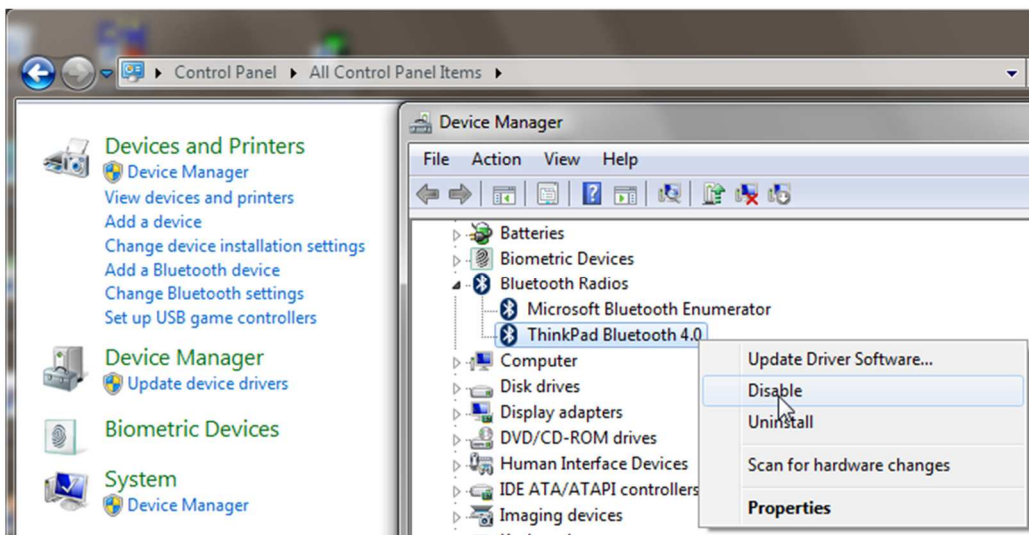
Control Panel ▸ All Control Panel Items ▸

Devices and Printers
Device Manager
View devices and printers
Add a device
Change device installation settings
Add a Bluetooth device
Change Bluetooth settings
Set up USB game controllers

Device Manager
Update device drivers

Biometric Devices

System
Device Manager

Device Manager
File Action View Help

Batteries
Biometric Devices
Bluetooth Radios
Microsoft Bluetooth Enumerator
ThinkPad Bluetooth 4.0
Computer
Disk drives
Display adapters
DVD/CD-ROM drives
Human Interface Devices
IDE ATA/ATAPI controllers
Imaging devices

Update Driver Software...
Disable
Uninstall
Scan for hardware changes
Properties